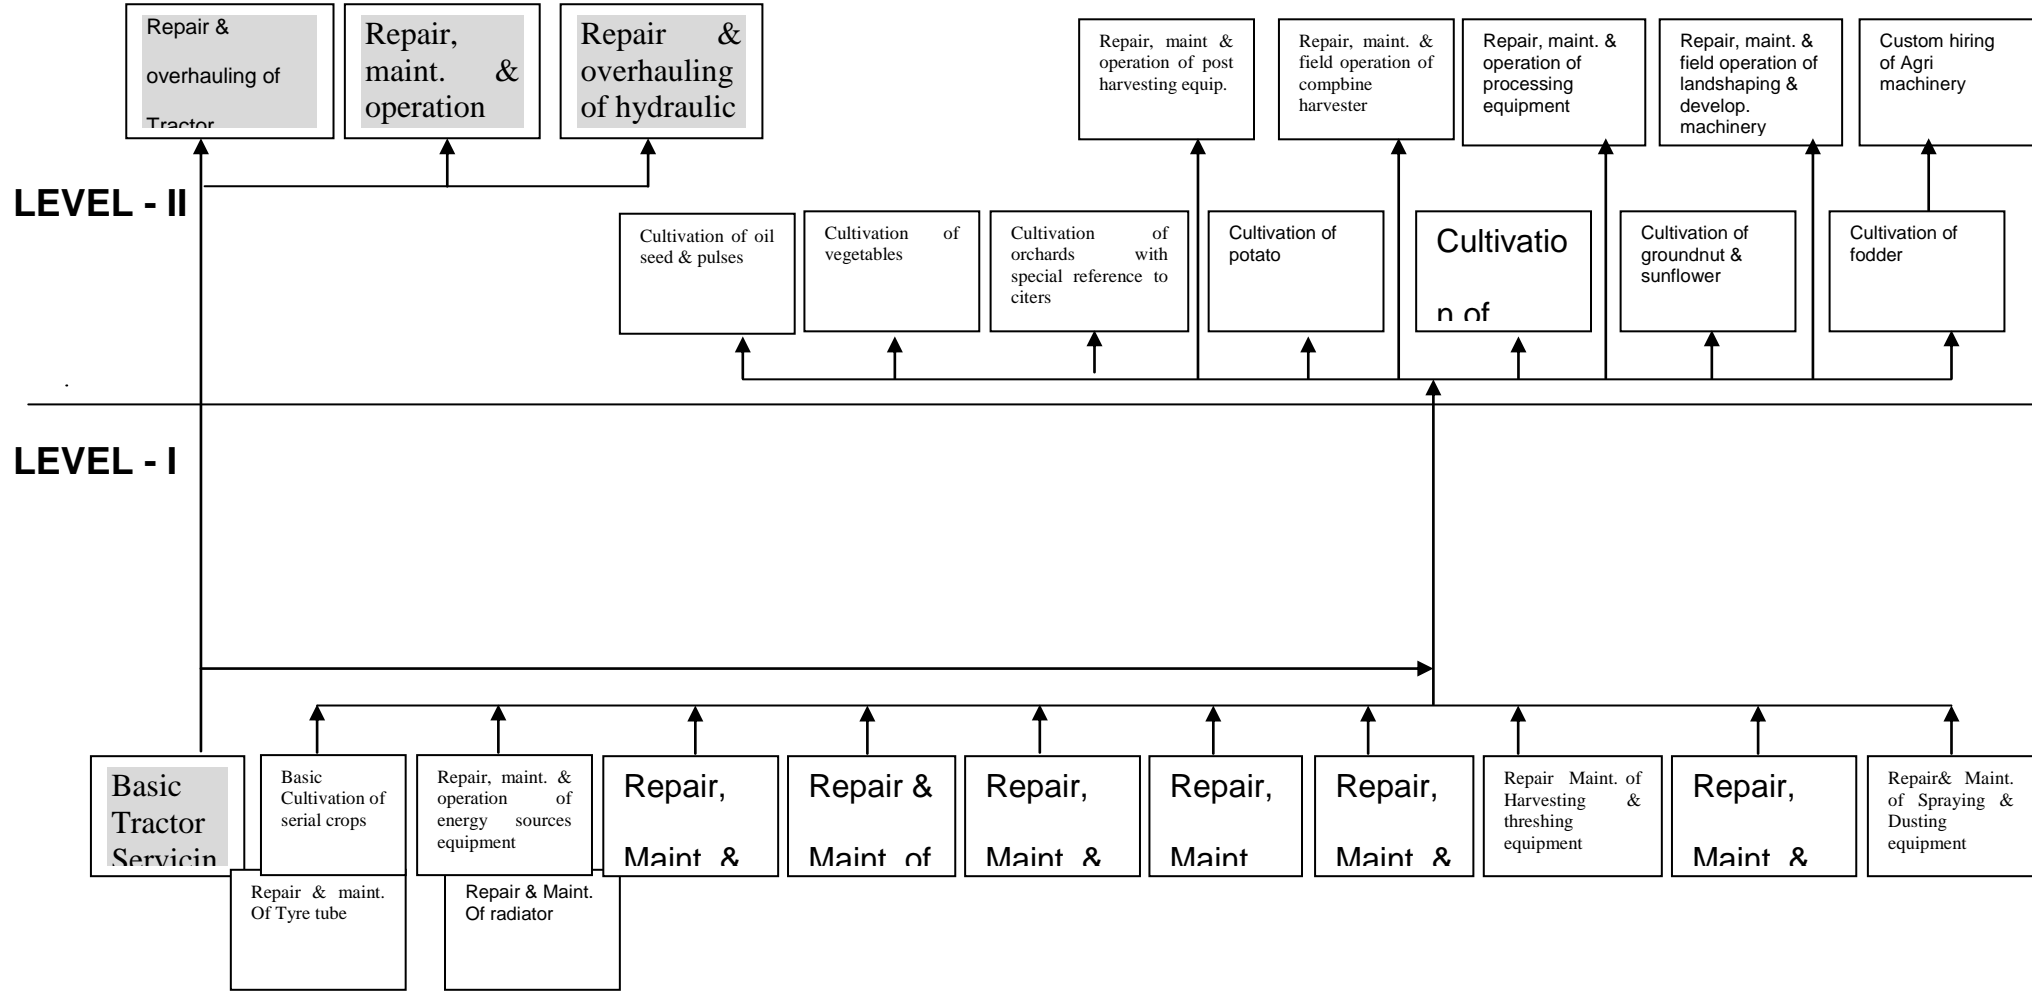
Repair & overhauling of Tractor

Repair, maint. & operation

Repair & overhauling of hydraulic

Repair, maint & operation of post harvesting equip.

Repair, maint. & field operation of compbine harvester

Repair, maint. & operation of processing equipment

Repair, maint. & field operation of landshaping & develop. machinery

Custom hiring of Agri machinery

LEVEL - II

Cultivation of oil seed & pulses

Cultivation of vegetables

Cultivation of orchards with special reference to citers

Cultivation of potato

Cultivation of

Cultivation of groundnut & sunflower

Cultivation of fodder

LEVEL - I

Basic Tractor Servicin

Basic Cultivation of serial crops

Repair, maint. & operation of energy sources equipment

Repair, Maint &

Repair & Maint of

Repair, Maint &

Repair, Maint

Repair, Maint &

Repair Maint. of Harvesting & threshing equipment

Repair, Maint &

Repair& Maint. of Spraying & Dusting equipment

Repair & maint. Of Tyre tube

Repair & Maint. Of radiator